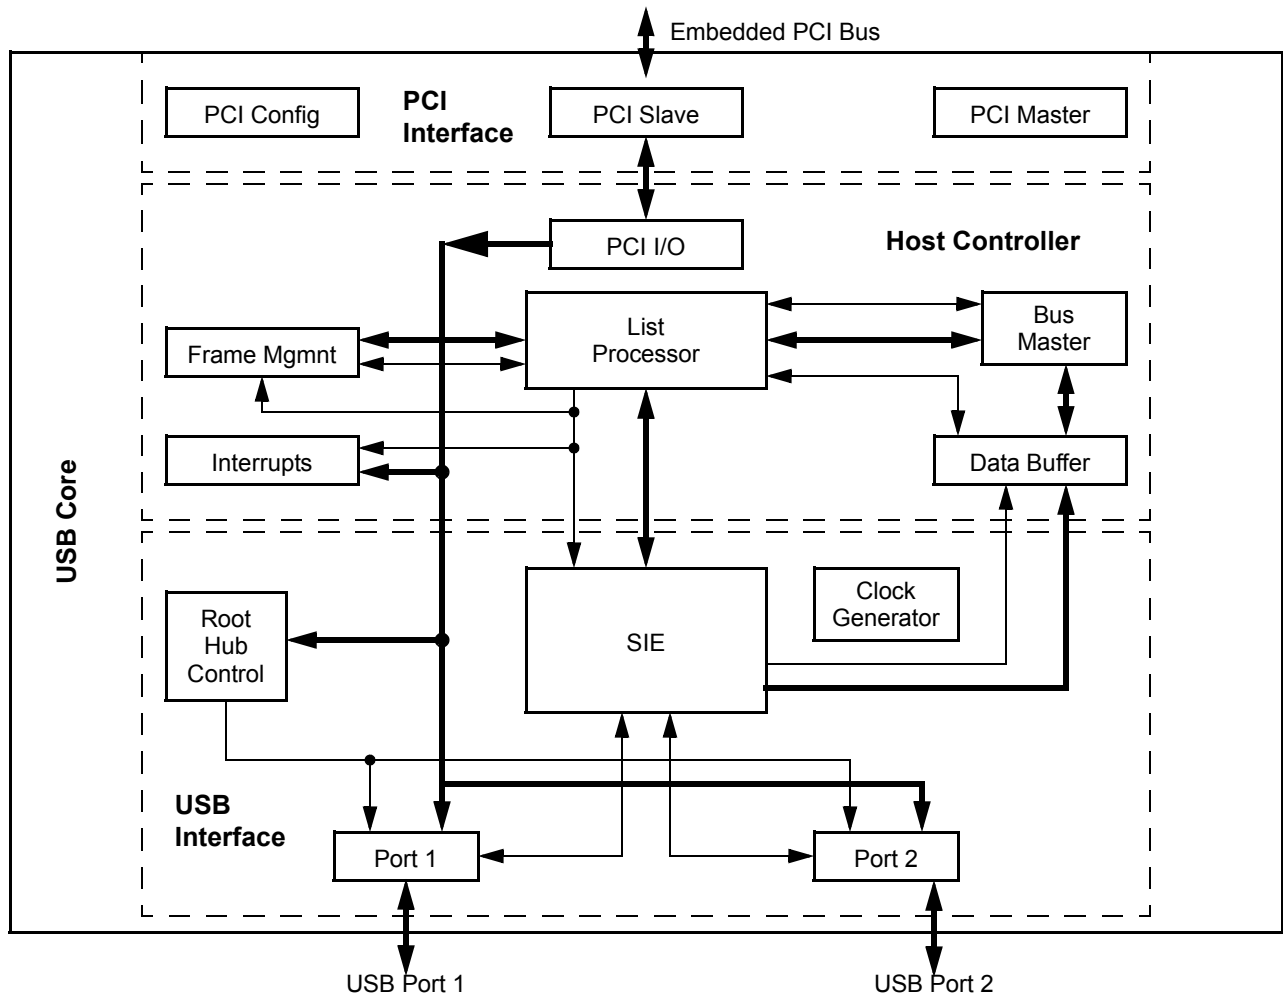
Embedded PCI Bus

PCI Config

PCI Interface

PCI Slave

PCI Master

USB Core

PCI I/O

Host Controller

Frame Mgmnt

List Processor

Bus Master

Interrupts

Data Buffer

Root Hub Control

SIE

Clock Generator

USB Interface

Port 1

Port 2

USB Port 1

USB Port 2